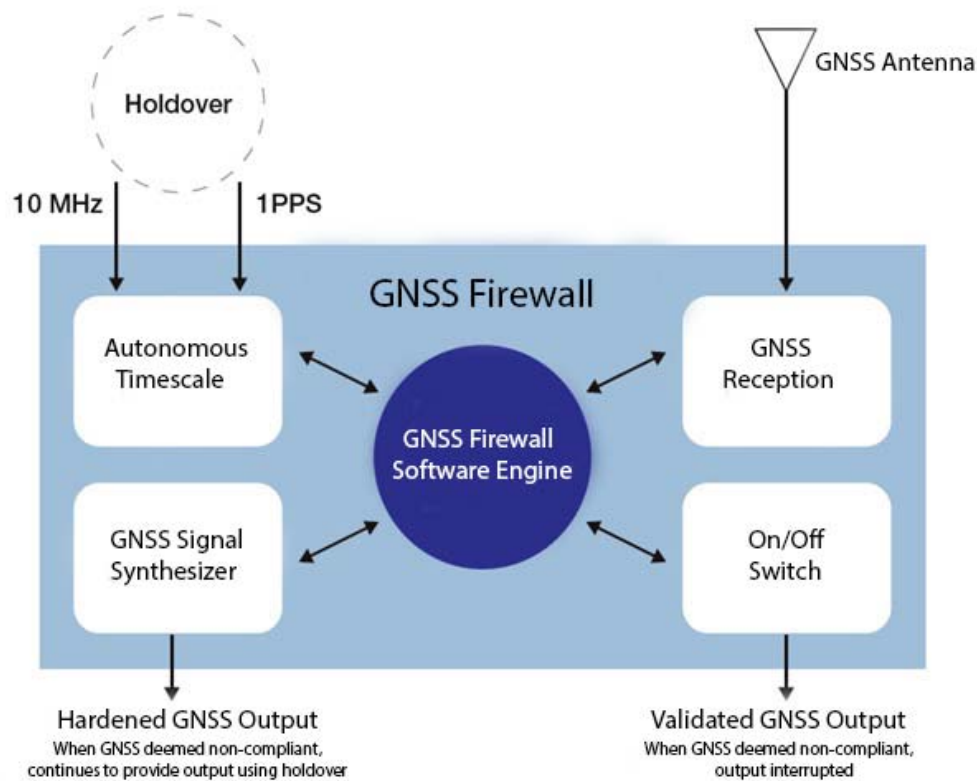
Holdover

GNSS Antenna

10 MHz

1PPS

GNSS Firewall

Autonomous Timescale

GNSS Firewall Software Engine

GNSS Reception

GNSS Signal Synthesizer

On/Off Switch

Hardened GNSS Output
When GNSS deemed non-compliant, continues to provide output using holdover

Validated GNSS Output
When GNSS deemed non-compliant, output interrupted